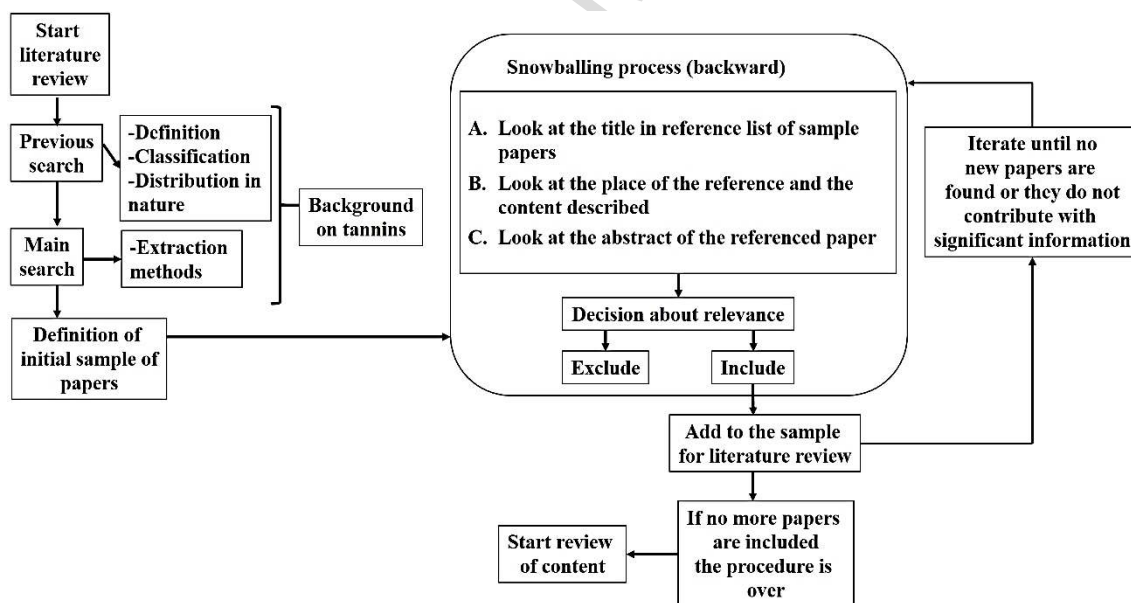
Start literature review

Previous search

-Definition
-Classification
-Distribution in nature

Main search

-Extraction methods

Background on tannins

Definition of initial sample of papers

Snowballing process (backward)

A. Look at the title in reference list of sample papers

B. Look at the place of the reference and the content described

C. Look at the abstract of the referenced paper

Decision about relevance

Exclude

Include

Add to the sample for literature review

Iterate until no new papers are found or they do not contribute with significant information

If no more papers are included the procedure is over

Start review of content